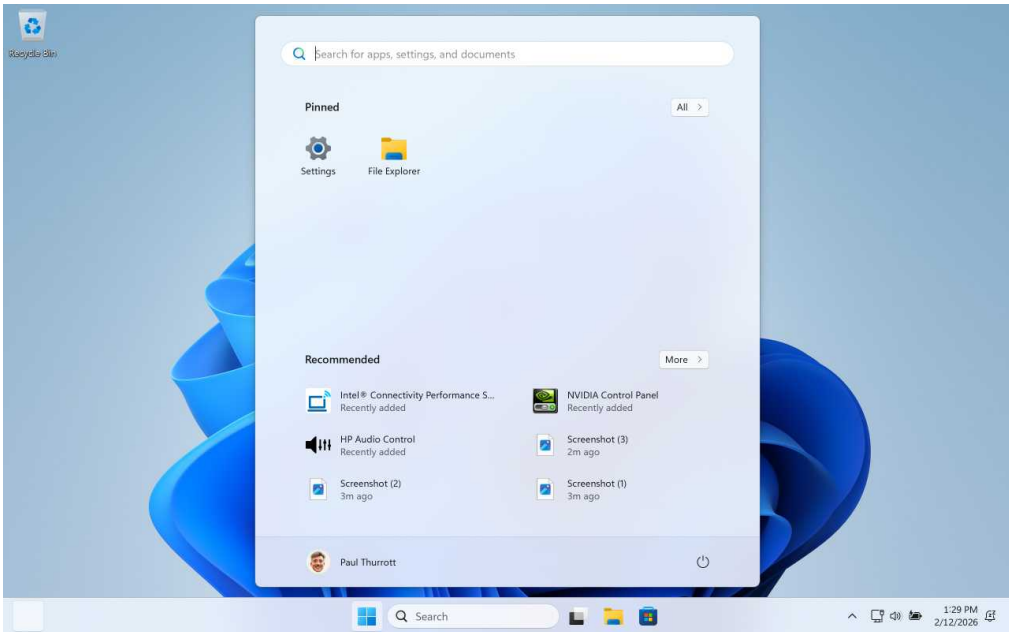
Recycle Bin

Search for apps, settings, and documents

Pinned

All >

Settings

File Explorer

Recommended

More >

Intel® Connectivity Performance S...
Recently added

NVIDIA Control Panel
Recently added

HP Audio Control
Recently added

Screenshot (3)
2m ago

Screenshot (2)
3m ago

Screenshot (1)
3m ago

Paul Thurrott

Search

1:29 PM
2/12/2026